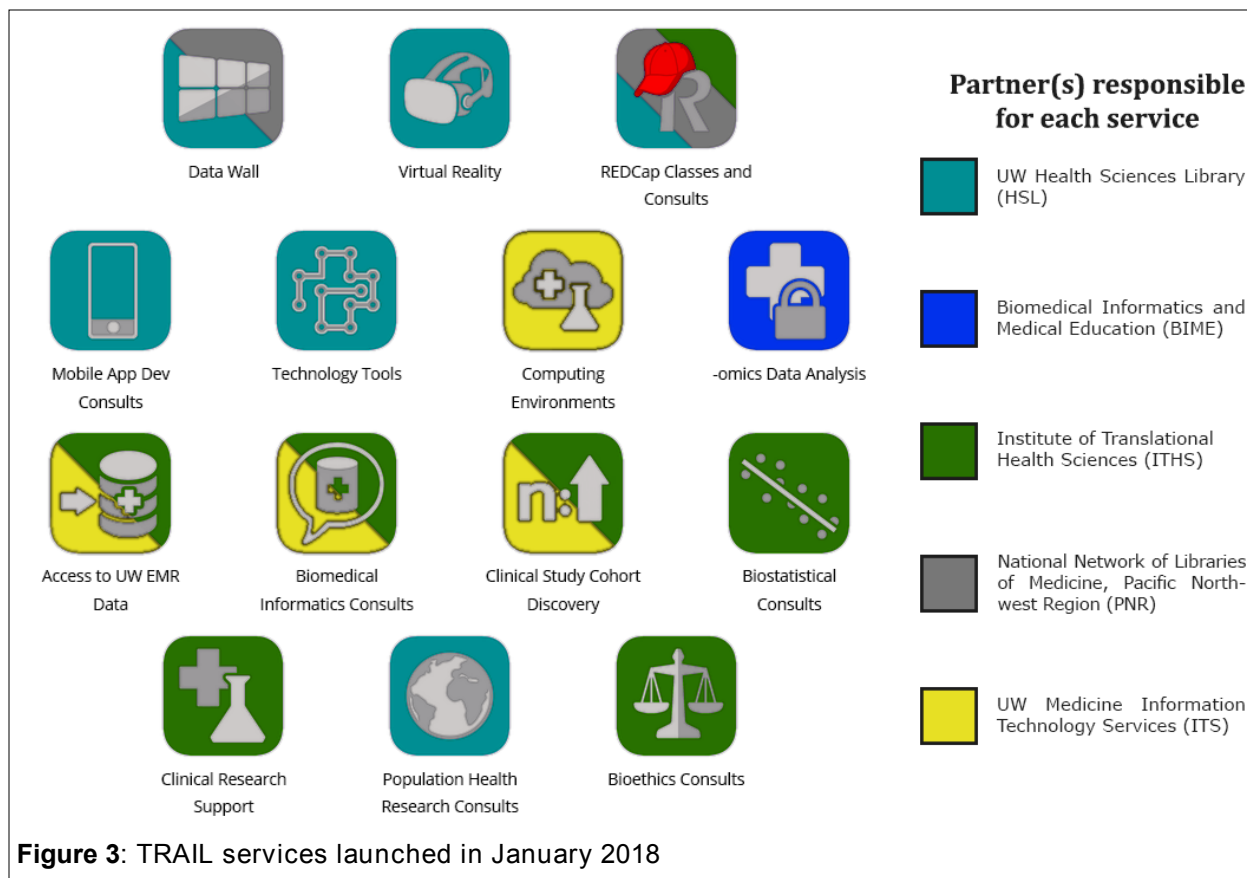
Data Wall

Virtual Reality

REDCap Classes and Consults

Mobile App Dev Consults

Technology Tools

Computing Environments

-omics Data Analysis

Access to UW EMR Data

Biomedical Informatics Consults

Clinical Study Cohort Discovery

Biostatistical Consults

Clinical Research Support

Population Health Research Consults

Bioethics Consults

Partner(s) responsible for each service

UW Health Sciences Library (HSL)

Biomedical Informatics and Medical Education (BIME)

Institute of Translational Health Sciences (ITHS)

National Network of Libraries of Medicine, Pacific Northwest Region (PNR)

UW Medicine Information Technology Services (ITS)

**Figure 3**: TRAIL services launched in January 2018